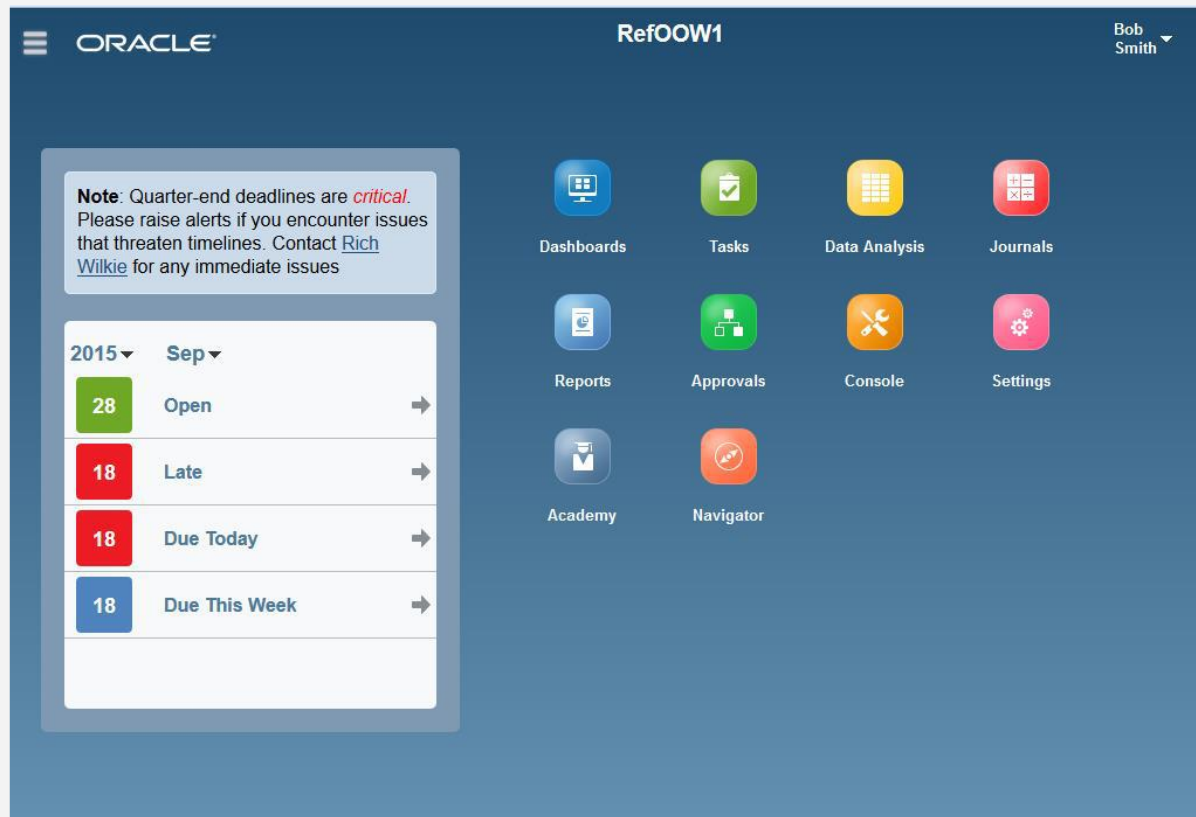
ORACLE

RefOOW1

Bob Smith

Note: Quarter-end deadlines are critical. Please raise alerts if you encounter issues that threaten timelines. Contact Rich Wilkie for any immediate issues

2015 Sep

| 28 | Open |
|---|---|
| 18 | Late |
| 18 | Due Today |
| 18 | Due This Week |

Dashboards
Tasks
Data Analysis
Journals
Reports
Approvals
Console
Settings
Academy
Navigator